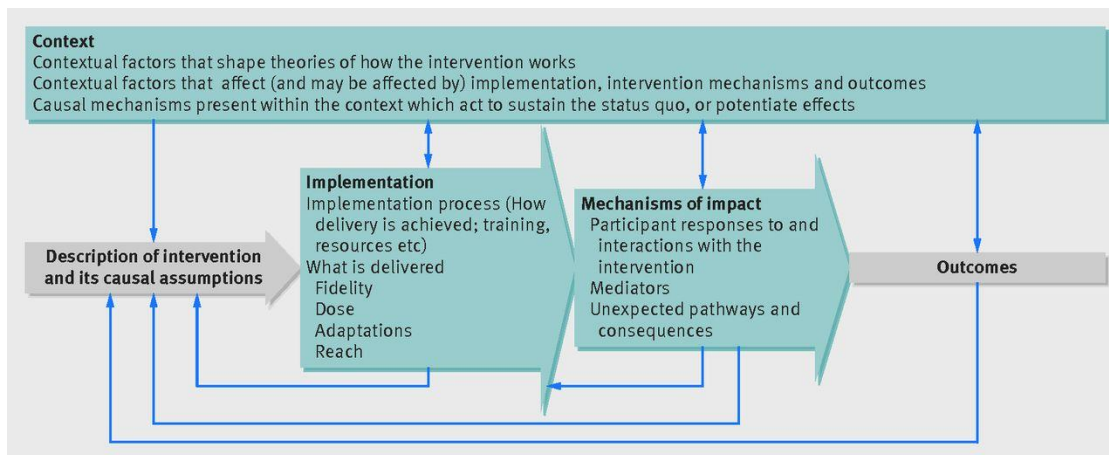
Context
Contextual factors that shape theories of how the intervention works
Contextual factors that affect (and may be affected by) implementation, intervention mechanisms and outcomes
Causal mechanisms present within the context which act to sustain the status quo, or potentiate effects

Description of intervention and its causal assumptions

Implementation
Implementation process (How delivery is achieved; training, resources etc)
What is delivered
Fidelity
Dose
Adaptations
Reach

Mechanisms of impact
Participant responses to and interactions with the intervention
Mediators
Unexpected pathways and consequences

Outcomes